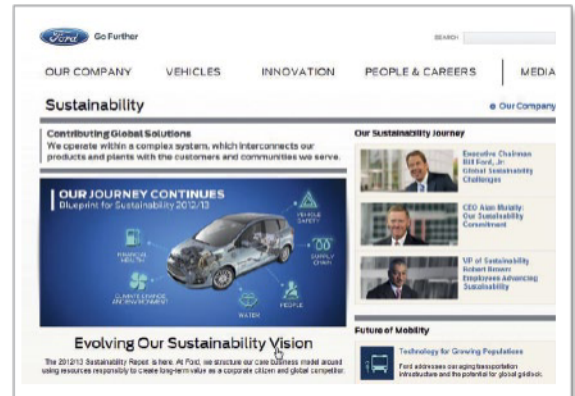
Ford Go Further

SEARCH

OUR COMPANY VEHICLES INNOVATION PEOPLE & CAREERS MEDIA

Sustainability

Our Company

Contributing Global Solutions

We operate within a complex system, which interconnects our products and plants with the customers and communities we serve.

OUR JOURNEY CONTINUES

Blueprint for Sustainability 2012/13

VEHICLE SAFETY

FINANCIAL HEALTH

SUPPLY CHAIN

CLIMATE CHANGE ENVIRONMENT

PEOPLE

WATER

Evolving Our Sustainability Vision

The 2012/13 Sustainability Report is here. At Ford, we structure our core business model around using resources responsibly to create long-term value as a corporate citizen and global competitor.

Our Sustainability Journey

Executive Chairman Bill Ford, Jr.: Global Sustainability Challenges

CEO Alan Mulally: Our Sustainability Commitment

VP of Sustainability Robert Brown: Employees Advancing Sustainability

Future of Mobility

Technology for Growing Populations

Ford addresses our aging transportation infrastructure and the potential for global gridlock.